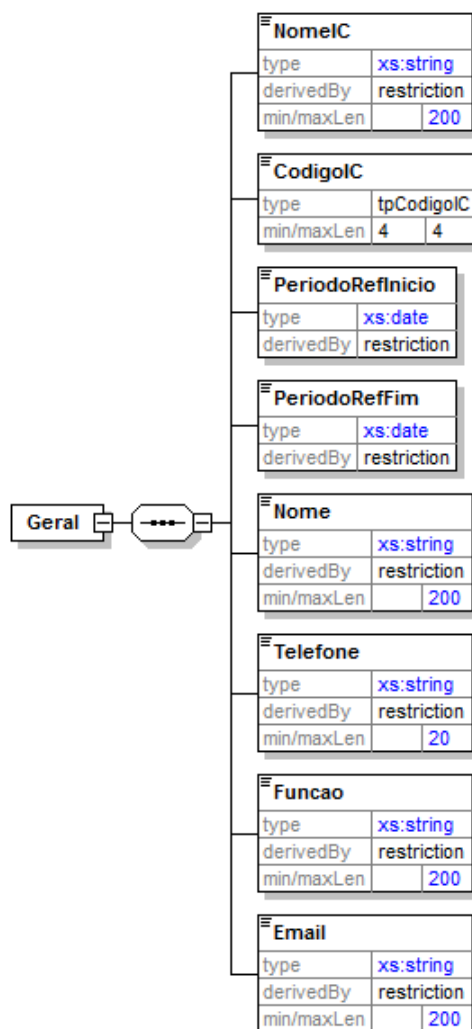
Geral

NomeIC
| type | xs:string |
|---|---|
| derivedBy | restriction |
| min/maxLen | 200 |

CodigoIC
| type | tpCodigoIC | |
|---|---|---|
| min/maxLen | 4 | 4 |

PeriodoRefInicio
| type | xs:date |
|---|---|
| derivedBy | restriction |

PeriodoRefFim
| type | xs:date |
|---|---|
| derivedBy | restriction |

Nome
| type | xs:string |
|---|---|
| derivedBy | restriction |
| min/maxLen | 200 |

Telefone
| type | xs:string |
|---|---|
| derivedBy | restriction |
| min/maxLen | 20 |

Funcao
| type | xs:string |
|---|---|
| derivedBy | restriction |
| min/maxLen | 200 |

Email
| type | xs:string |
|---|---|
| derivedBy | restriction |
| min/maxLen | 200 |